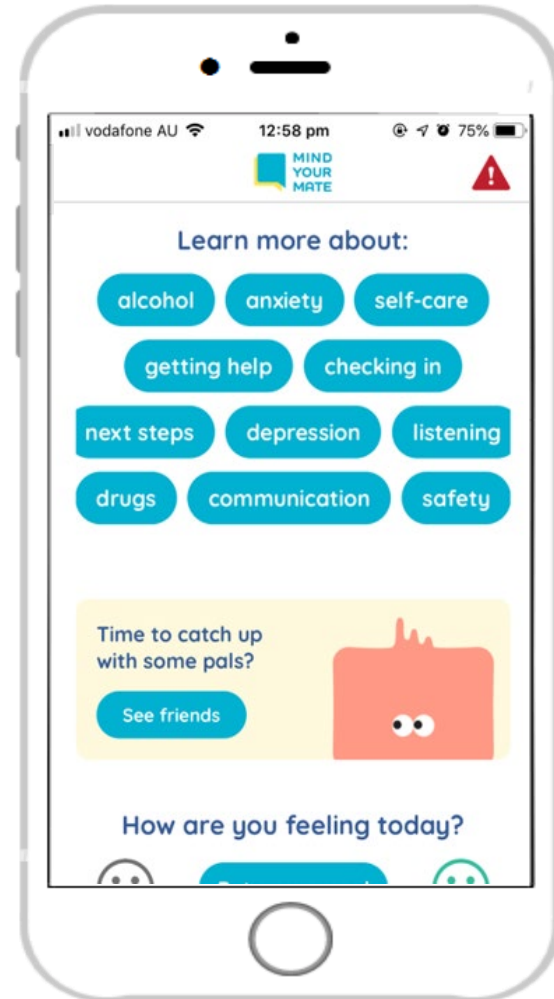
vodafone AU 12:58 pm 75%

MIND YOUR MATE

Learn more about:

alcohol
anxiety
self-care
getting help
checking in
next steps
depression
listening
drugs
communication
safety

Time to catch up with some pals?

See friends

How are you feeling today?

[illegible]